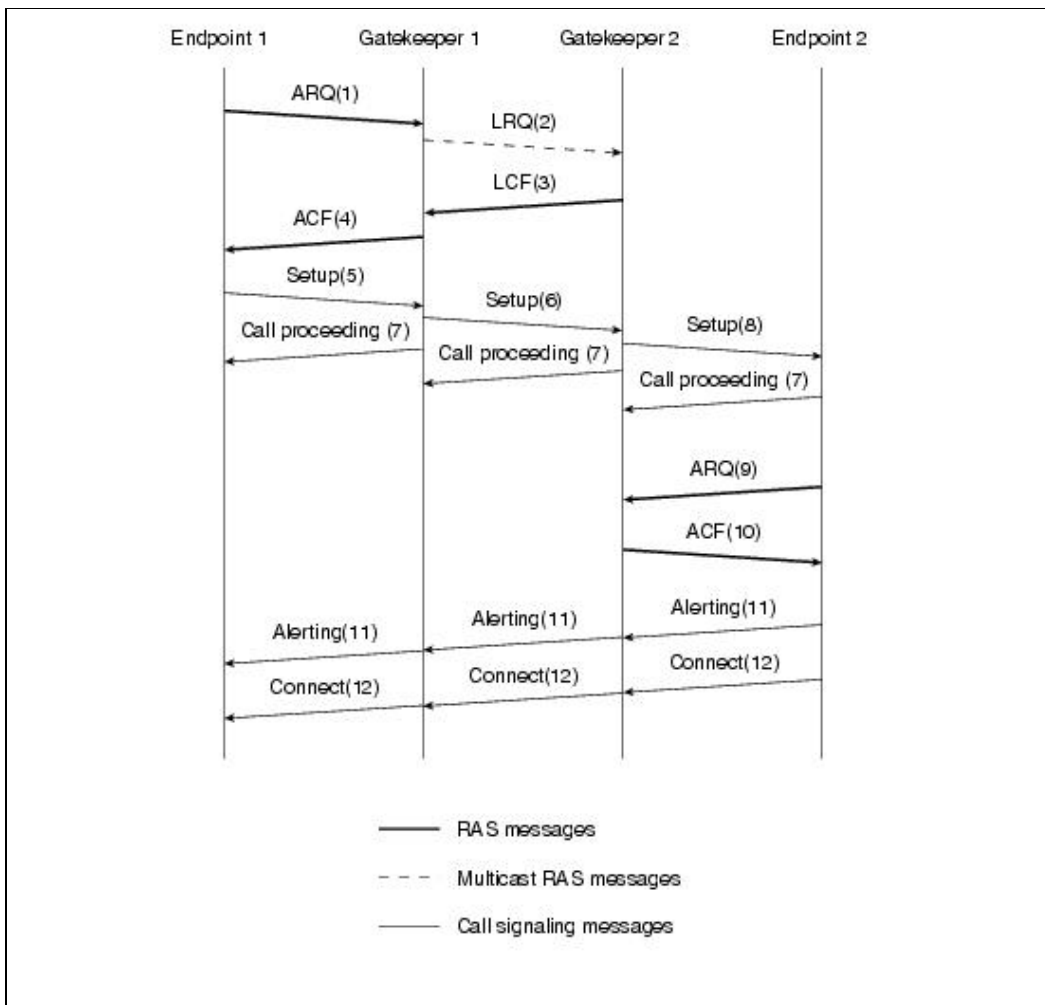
Endpoint 1 Gatekeeper 1 Gatekeeper 2 Endpoint 2

ARQ(1)

LRQ(2)

LCF(3)

ACF(4)

Setup(5)

Setup(6)

Call proceeding (7)

Setup(8)

Call proceeding (7)

Call proceeding (7)

ARQ(9)

ACF(10)

Alerting(11)

Alerting(11)

Alerting(11)

Connect(12)

Connect(12)

Connect(12)

RAS messages

Multicast RAS messages

Call signaling messages